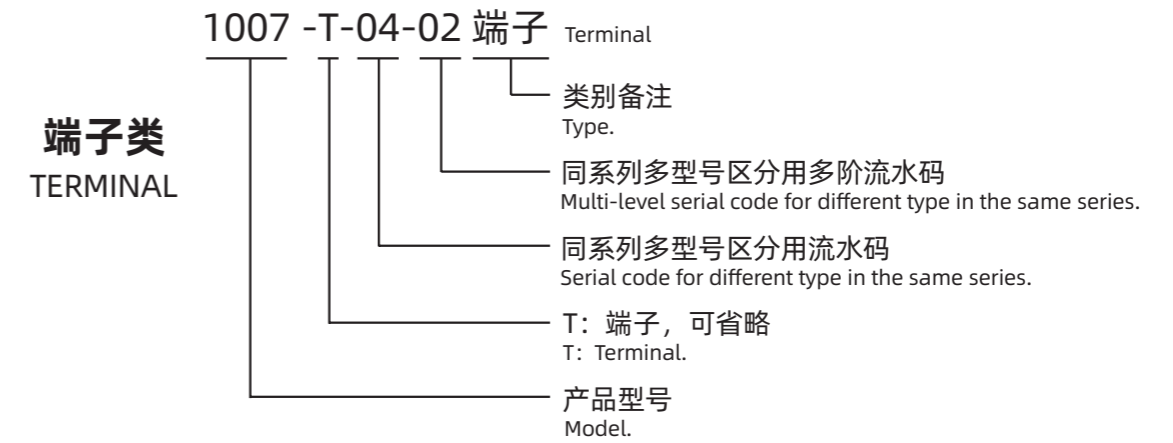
1007 -T-04-02 端子 Terminal

端子类
TERMINAL

类别备注
Type.

同系列多型号区分用多阶流水码
Multi-level serial code for different type in the same series.

同系列多型号区分用流水码
Serial code for different type in the same series.

T：端子，可省略
T：Terminal.

产品型号
Model.